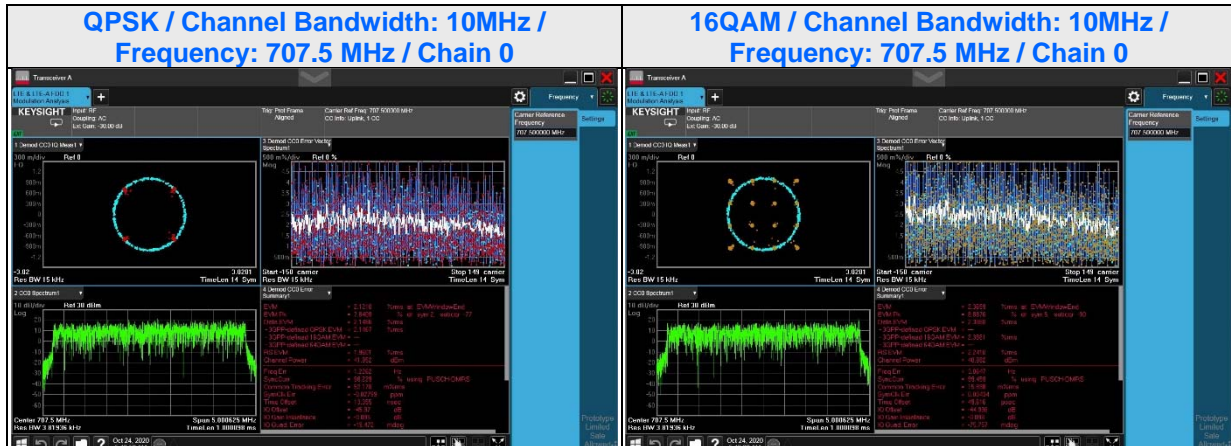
| QPSK / Channel Bandwidth: 10MHz / Frequency: 707.5 MHz / Chain 0 | 16QAM / Channel Bandwidth: 10MHz / Frequency: 707.5 MHz / Chain 0 |
|---|---|
| Transceiver A | Transceiver A |

Transceiver A
LTE & LTE-A FDD 1 Modulation Analysis
KEYSIGHT Input: RF Coupling: AC
Trig: Prd Frame Aligned
Carrier Ref Freq: 707.500000 MHz CC Info: Uplink, 1 CC
Frequency
Carrier Reference Frequency
707.500000 MHz
Settings
1 Demod CC0 IQ Meas1
300 m/div Ref 0
-3.82 3.8201
Res BW 15 kHz TimeLen 14 Sym
3 Demod CC0 Error Vector Spectrum1
500 m%/div Ref 0 %
Start -150 carrier Stop 149 carrier
Res BW 15 kHz TimeLen 14 Sym
2 CC0 Spectrum1
10 dB/div Ref 30 dBm
Log
Center 707.5 MHz Span 5.000625 MHz
Res BW 3.61936 kHz TimeLen 1.000000 ms
4 Demod CC0 Error Summary1
EVM = 2.1116 %rms
3GPP-defined QPSK EVM = 2.1167 %rms
RSEVM = 1.9607 %rms
Channel Power dBm
Freq Err Hz
Sync Corr % using: PUSCH DMRS
Common Tracking Error mDelta
Symb Clk Err ppm
Time Offset nsec
IQ Offset dB
IQ Gain Imbalance dB
IQ Quad. Error mdeg
Oct 24, 2020

Transceiver A
LTE & LTE-A FDD 1 Modulation Analysis
KEYSIGHT Input: RF Coupling: AC
Trig: Prd Frame Aligned
Carrier Ref Freq: 707.500000 MHz CC Info: Uplink, 1 CC
Frequency
Carrier Reference Frequency
707.500000 MHz
Settings
1 Demod CC0 IQ Meas1
300 m/div Ref 0
-3.82 3.8201
Res BW 15 kHz TimeLen 14 Sym
3 Demod CC0 Error Vector Spectrum1
500 m%/div Ref 0 %
Start -150 carrier Stop 149 carrier
Res BW 15 kHz TimeLen 14 Sym
2 CC0 Spectrum1
10 dB/div Ref 30 dBm
Log
Center 707.5 MHz Span 5.000625 MHz
Res BW 3.61936 kHz TimeLen 1.000000 ms
4 Demod CC0 Error Summary1
EVM = 2.3039 %rms
3GPP-defined 16QAM EVM = 2.3081 %rms
RSEVM = 2.2716 %rms
Channel Power dBm
Freq Err Hz
Sync Corr % using: PUSCH DMRS
Common Tracking Error mDelta
Symb Clk Err ppm
Time Offset nsec
IQ Offset dB
IQ Gain Imbalance dB
IQ Quad. Error mdeg
Prototype Limited Sale Allowed
Oct 24, 2020